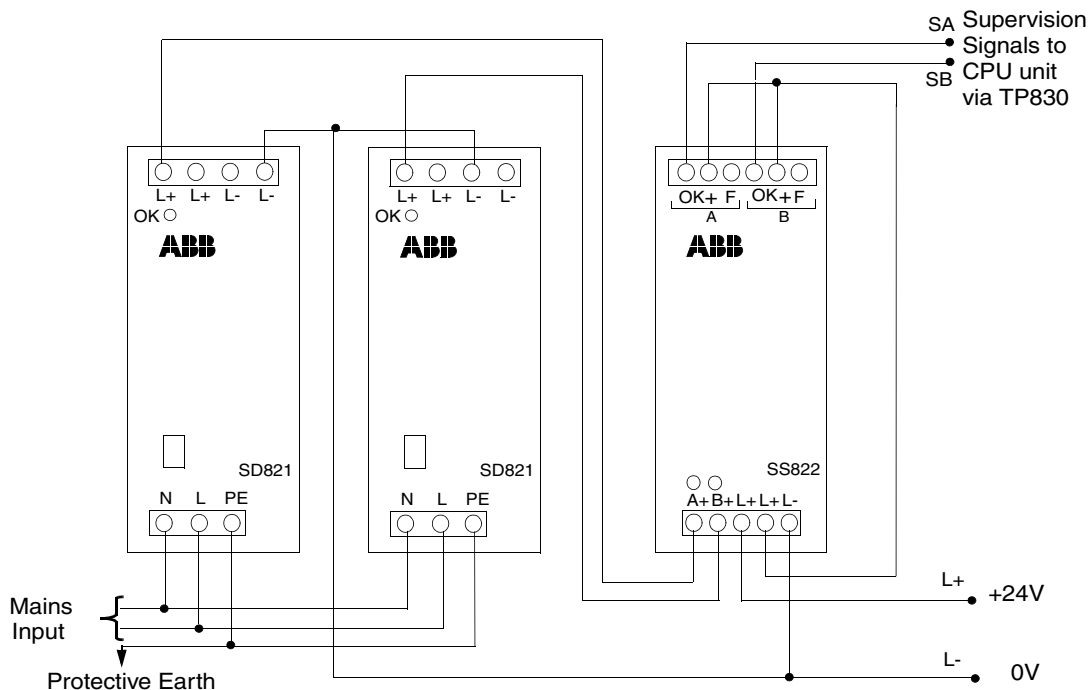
SA Supervision Signals to CPU unit via TP830
SB

L+ L+ L- L-
OK
ABB
SD821
N L PE

L+ L+ L- L-
OK
ABB
SD821
N L PE

OK+ F
A
OK+ F
B
ABB
SS822
A+ B+ L+ L+ L-

Mains Input
Protective Earth

L+ +24V
L- 0V